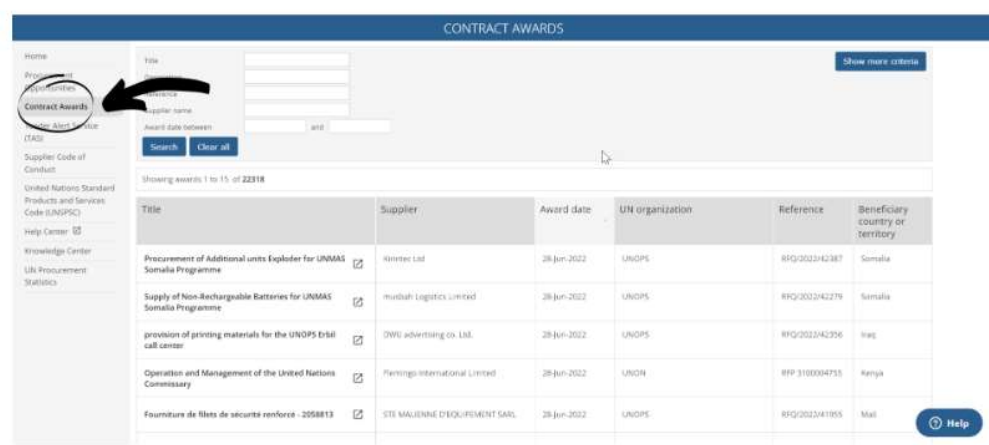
CONTRACT AWARDS

Home
Procurement Opportunities
Contract Awards
Tender Alert Service (TAS)
Supplier Code of Conduct
United Nations Standard Products and Services Code (UNSPSC)
Help Center
Knowledge Center
UN Procurement Statistics

Title
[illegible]
Reference
Supplier name
Award date between
and

Search
Clear all

Show more criteria

Showing awards 1 to 15 of 22318

| Title | Supplier | Award date | UN organization | Reference | Beneficiary country or territory |
|---|---|---|---|---|---|
| Procurement of Additional units Exploder for UNMAS Somalia Programme | Rimtec Ltd | 28-Jun-2022 | UNOPS | RFQ/2022/42387 | Somalia |
| Supply of Non-Rechargeable Batteries for UNMAS Somalia Programme | Husbah Logistics Limited | 28-Jun-2022 | UNOPS | RFQ/2022/42279 | Somalia |
| provision of printing materials for the UNOPS Erbil call center | DWU advertising co. Ltd. | 28-Jun-2022 | UNOPS | RFQ/2022/42356 | Iraq |
| Operation and Management of the United Nations Commissary | Flamingo International Limited | 28-Jun-2022 | UNON | RFP 3100004755 | Kenya |
| Fourniture de filets de sécurité renforcé - 2058813 | STE MALIENNE D'EQUIPEMENT SARL | 28-Jun-2022 | UNOPS | RFQ/2022/41955 | Mali |

Help